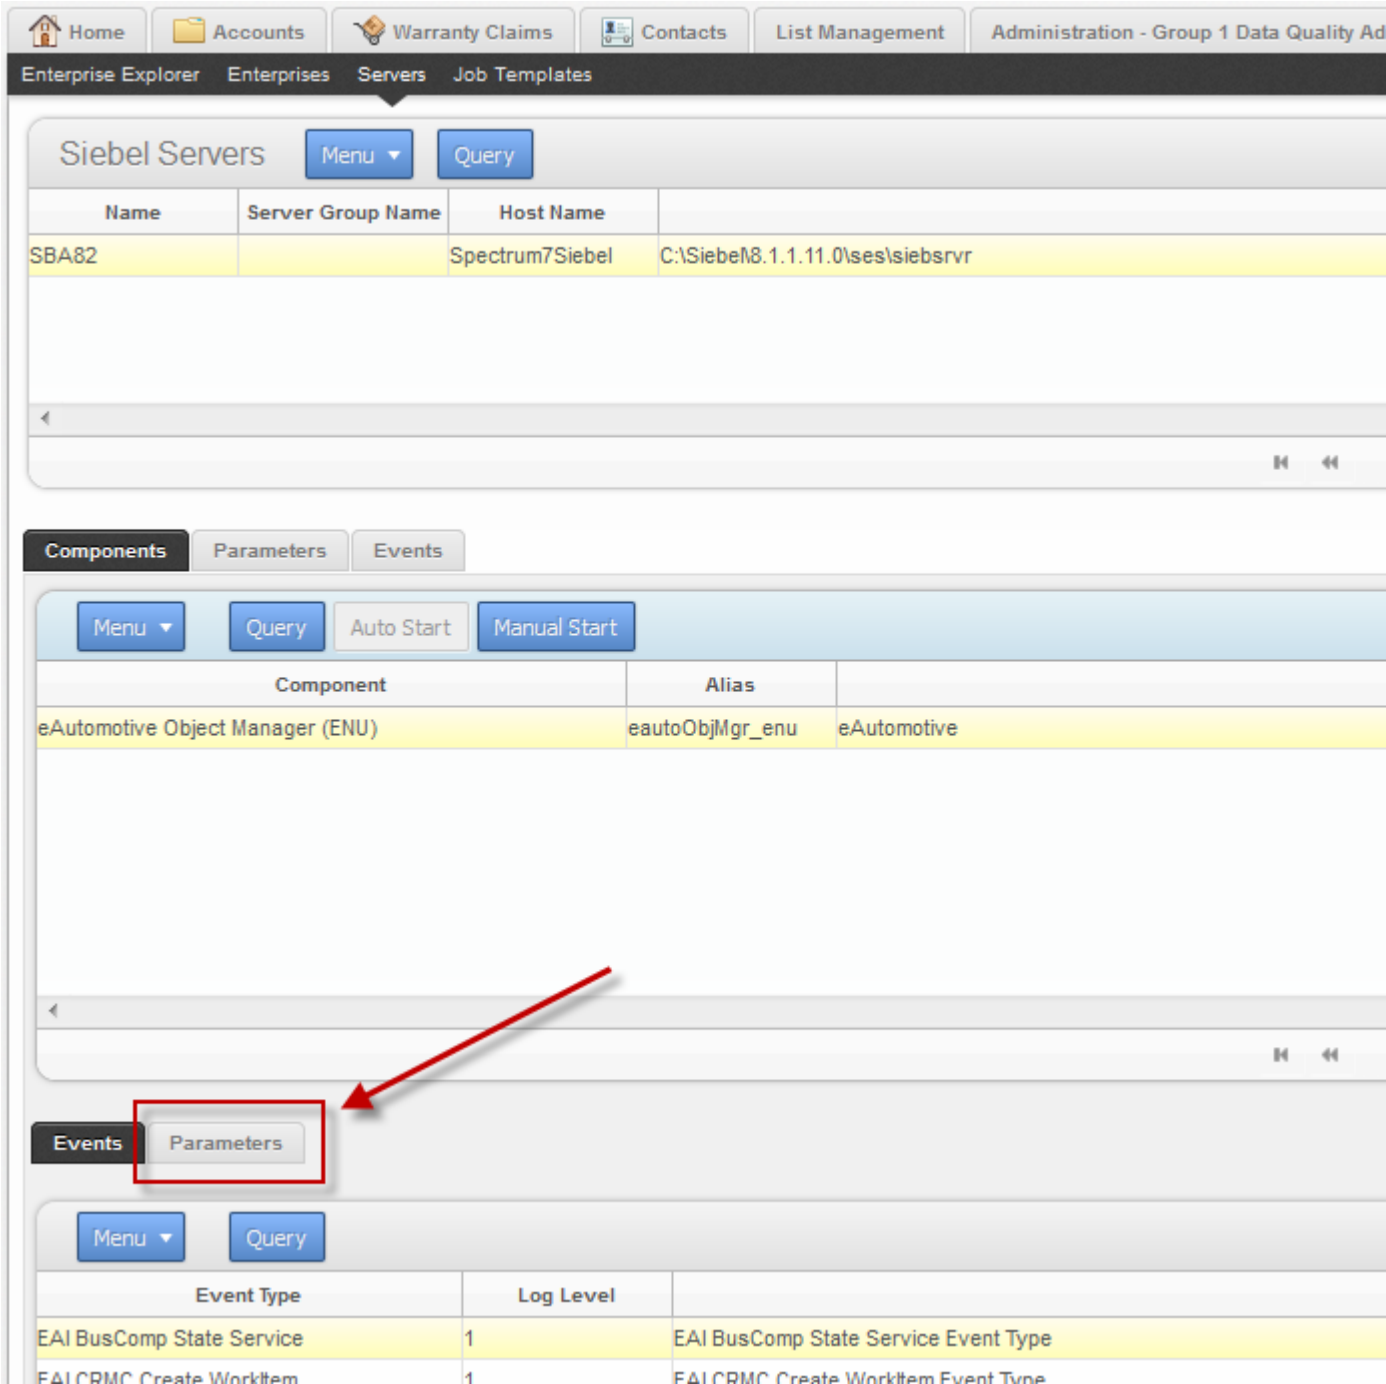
Home | Accounts | Warranty Claims | Contacts | List Management | Administration - Group 1 Data Quality Ad

Enterprise Explorer | Enterprises | Servers | Job Templates

Siebel Servers
Menu
Query

| Name | Server Group Name | Host Name | |
|---|---|---|---|
| SBA82 | | Spectrum7Siebel | C:\Siebel\8.1.1.11.0\ses\siebsrvr |

Components | Parameters | Events

Menu
Query
Auto Start
Manual Start

| Component | Alias | |
|---|---|---|
| eAutomotive Object Manager (ENU) | eautoObjMgr_enu | eAutomotive |

Events | Parameters

Menu
Query

| Event Type | Log Level | |
|---|---|---|
| EAI BusComp State Service | 1 | EAI BusComp State Service Event Type |
| EAI CRMC Create WorkItem | 1 | EAI CRMC Create WorkItem Event Type |